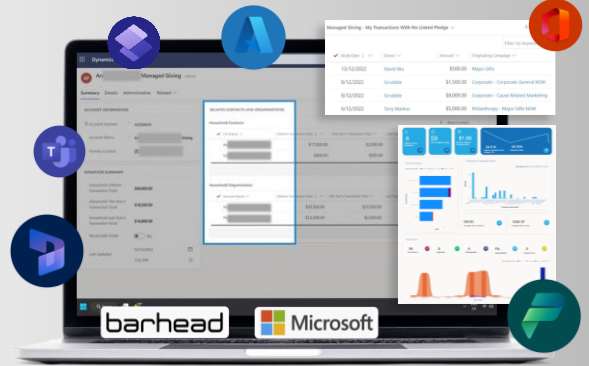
Dynamics

Managed Giving

Summary Details Administrative Related

ACCOUNT INFORMATION

Account Number

Account Name

Giving

Primary Contact

DONATION SUMMARY

$50,000

$50,000

$10,000

$20,000

Recoverable Pledge

Last Updated

RELATED CONTACTS AND ORGANISATIONS

Household Contacts

Household Organisations

Managed Giving - My Transactions With No Linked Pledge

Filter by keyword

| Book Date | Donor | Amount | Originating Campaign |
|---|---|---|---|
| 13/12/2022 | David Wu | $5,000.00 | Major Gifts |
| 6/12/2022 | Scrubble | $7,500.00 | Corporate - Corporate General NSW |
| 6/12/2022 | Scrubble | $8,000.00 | Corporate - Cause Related Marketing |
| 6/12/2022 | Tony Markus | $5,000.00 | Philanthropy - Major Gifts NSW |

barhead

Microsoft